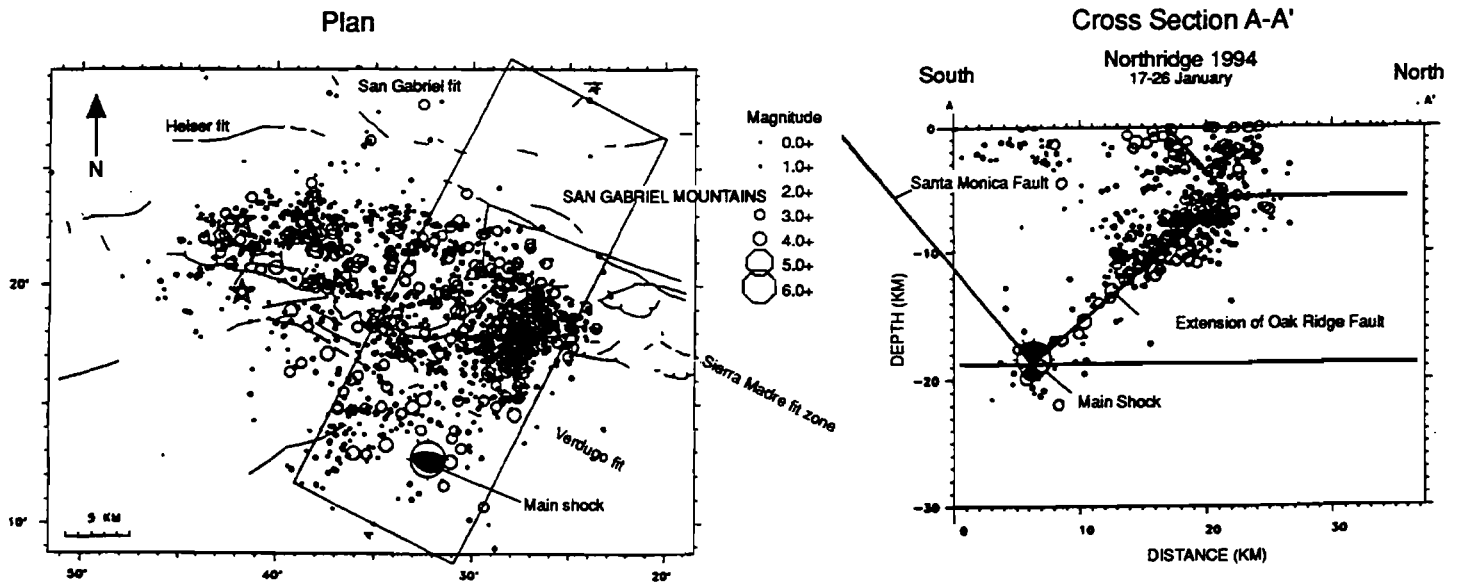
Plan

San Gabriel flt

A'

Helser flt

N

Magnitude
0.0+
1.0+
2.0+
3.0+
4.0+
5.0+
6.0+

SAN GABRIEL MOUNTAINS

20'

Sierra Madre flt zone

Verdugo flt

Main shock

A

5 KM

10'

30'

40'

30'

20'

Cross Section A-A'

South

Northridge 1994
17-26 January

North

A

A'

0

Santa Monica Fault

-10

DEPTH (KM)

Extension of Oak Ridge Fault

-20

Main Shock

-30

0

10

20

30

DISTANCE (KM)